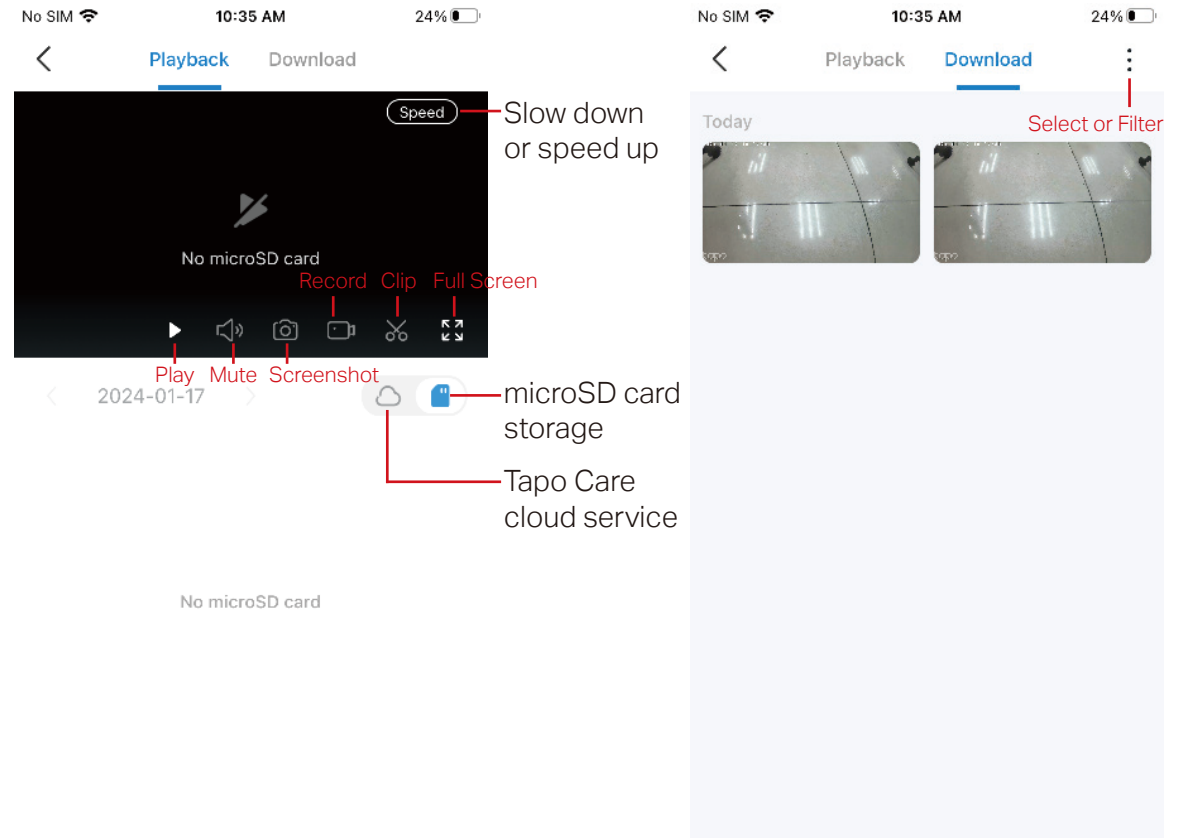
No SIM 10:35 AM 24%

Playback Download

Speed

Slow down or speed up

No microSD card

Record Clip Full Screen

Play Mute Screenshot

2024-01-17

microSD card storage

Tapo Care cloud service

No microSD card

No SIM 10:35 AM 24%

Playback Download

Select or Filter

Today